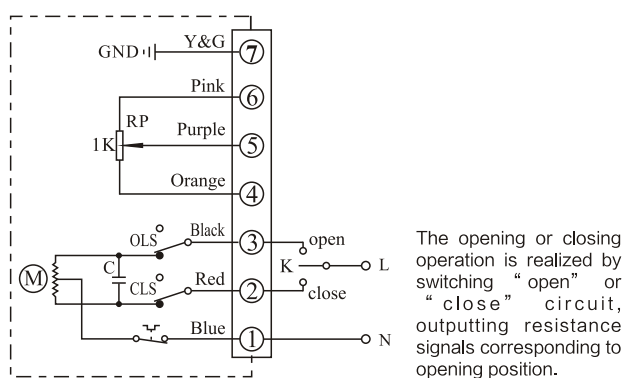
GND
Y&G
⑦
Pink
⑥
RP
1K
Purple
⑤
Orange
④
OLS
Black
③
open
K
L
M
C
CLS
Red
②
close
Blue
①
N

The opening or closing operation is realized by switching "open" or "close" circuit, outputting resistance signals corresponding to opening position.